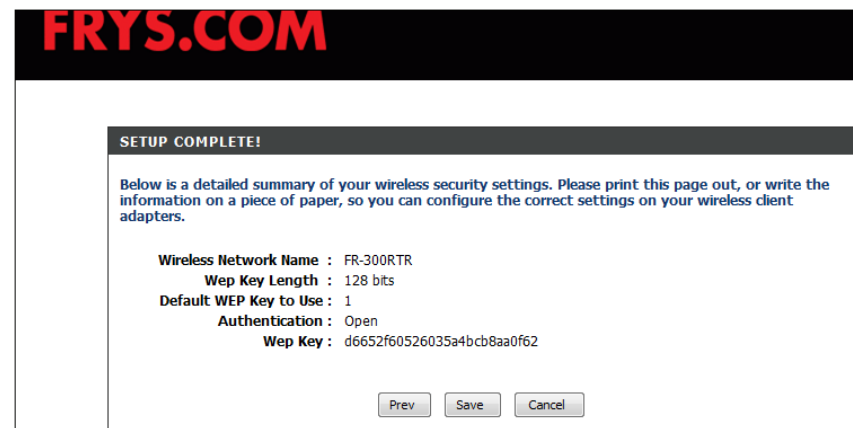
FRYS.COM

SETUP COMPLETE!

Below is a detailed summary of your wireless security settings. Please print this page out, or write the information on a piece of paper, so you can configure the correct settings on your wireless client adapters.

Wireless Network Name : FR-300RTR
Wep Key Length : 128 bits
Default WEP Key to Use : 1
Authentication : Open
Wep Key : d6652f60526035a4bcb8aa0f62

Prev Save Cancel